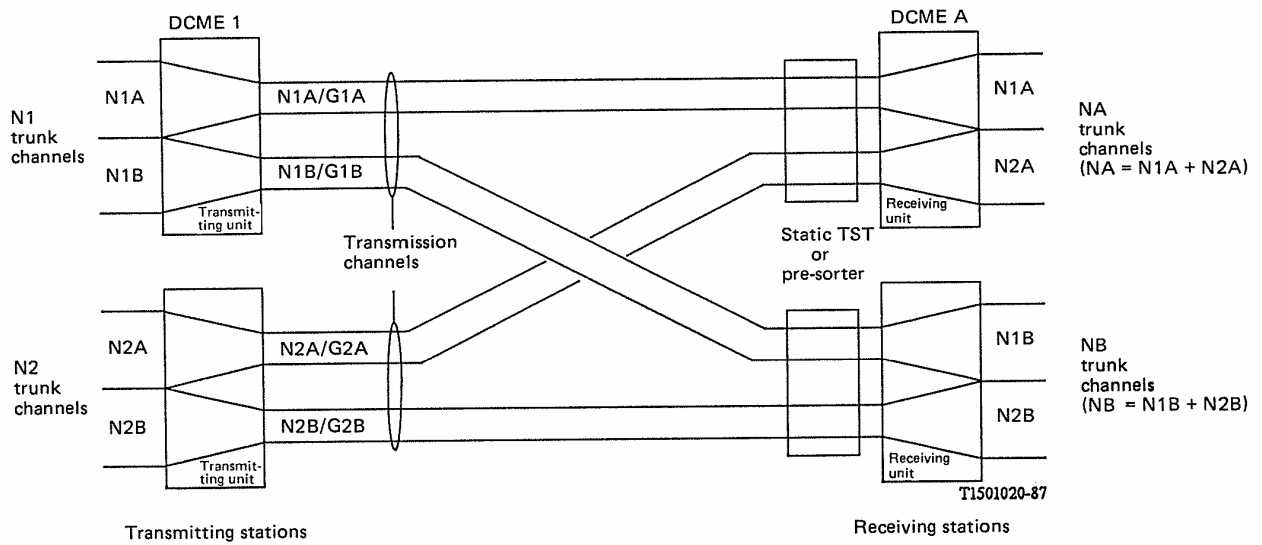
DCME 1

DCME A

N1 trunk channels

N1A

N1B

Transmitting unit

N1A/G1A

N1B/G1B

Transmission channels

Static TST or pre-sorter

N1A

N2A

Receiving unit

NA trunk channels (NA = N1A + N2A)

N2 trunk channels

N2A

N2B

Transmitting unit

N2A/G2A

N2B/G2B

N1B

N2B

Receiving unit

NB trunk channels (NB = N1B + N2B)

T1501020-87

Transmitting stations

Receiving stations